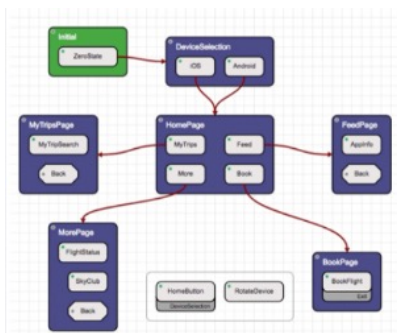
Initial
ZeroState

DeviceSelection
iOS
Android

MyTripsPage
MyTripSearch
Back

HomePage
MyTrips
Feed
More
Book

FeedPage
AppInfo
Back

MorePage
FlightStatus
SkyClub
Back

HomeButton
DeviceSelection
RotateDevice

BookPage
BookFlight
Exit